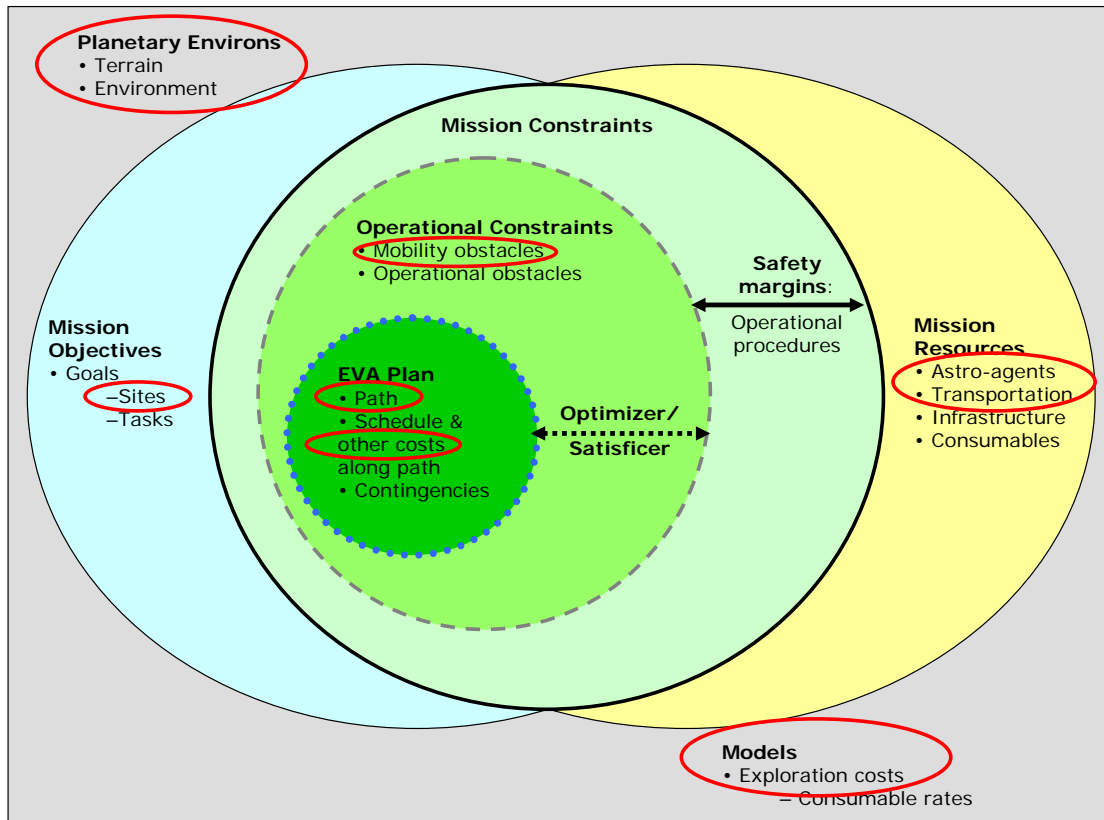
**Planetary Environs**
• Terrain
• Environment

**Mission Constraints**

**Operational Constraints**
• Mobility obstacles
• Operational obstacles

**Safety margins**:
Operational procedures

**Mission Objectives**
• Goals
–Sites
–Tasks

**EVA Plan**
• Path
• Schedule & other costs along path
• Contingencies

**Optimizer/ Satisficer**

**Mission Resources**
• Astro-agents
• Transportation
• Infrastructure
• Consumables

**Models**
• Exploration costs
– Consumable rates